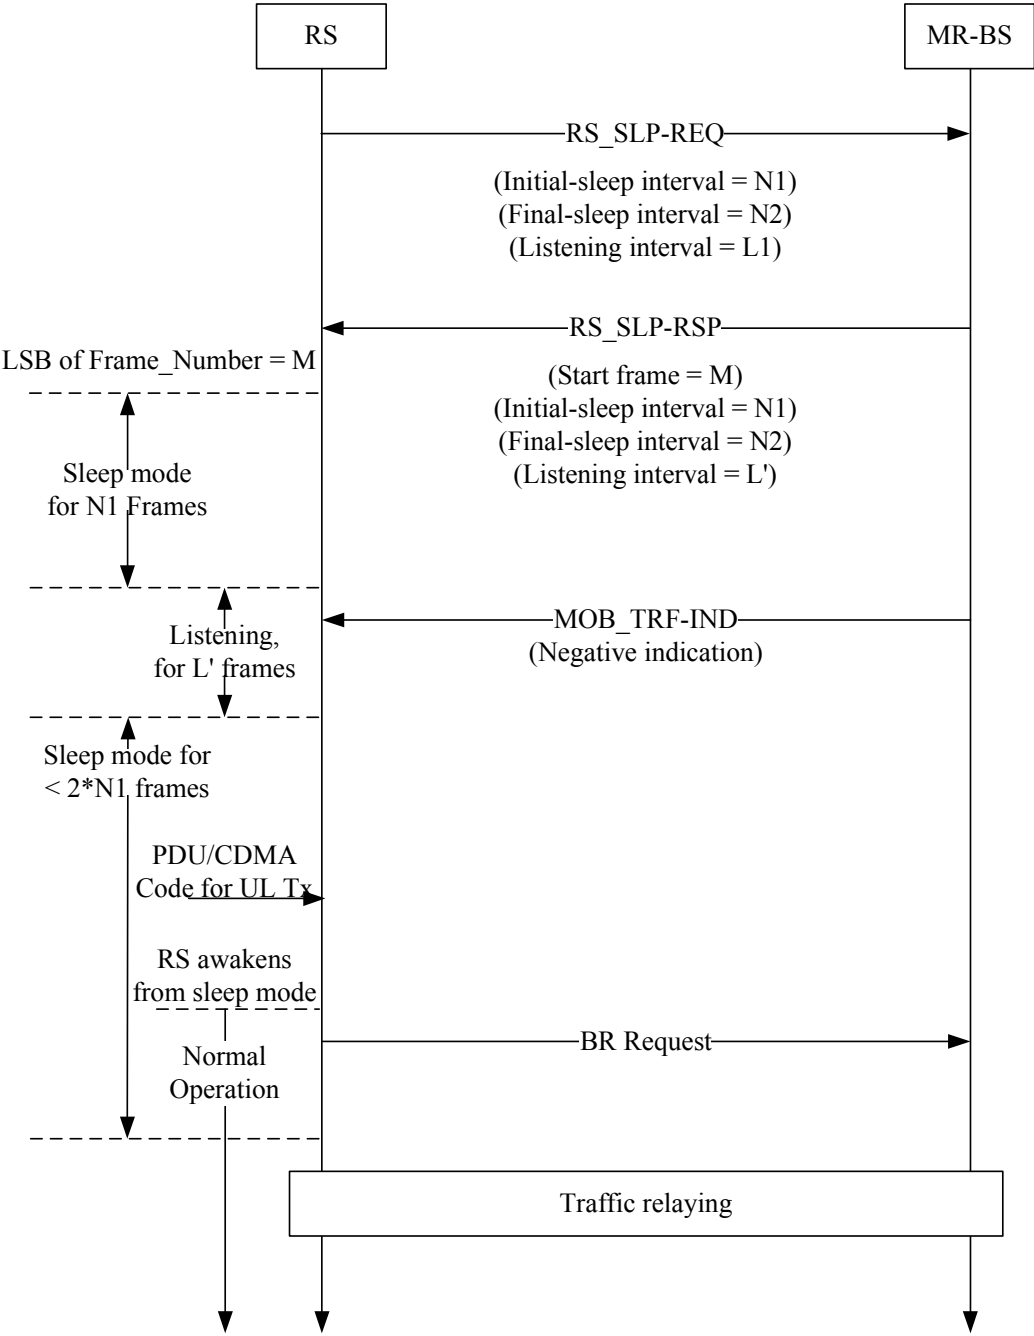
RS

MR-BS

RS_SLP-REQ

(Initial-sleep interval = N1)
(Final-sleep interval = N2)
(Listening interval = L1)

RS_SLP-RSP

LSB of Frame_Number = M

(Start frame = M)
(Initial-sleep interval = N1)
(Final-sleep interval = N2)
(Listening interval = L')

Sleep mode for N1 Frames

MOB_TRF-IND
(Negative indication)

Listening, for L' frames

Sleep mode for < 2*N1 frames

PDU/CDMA Code for UL Tx

RS awakens from sleep mode

BR Request

Normal Operation

Traffic relaying